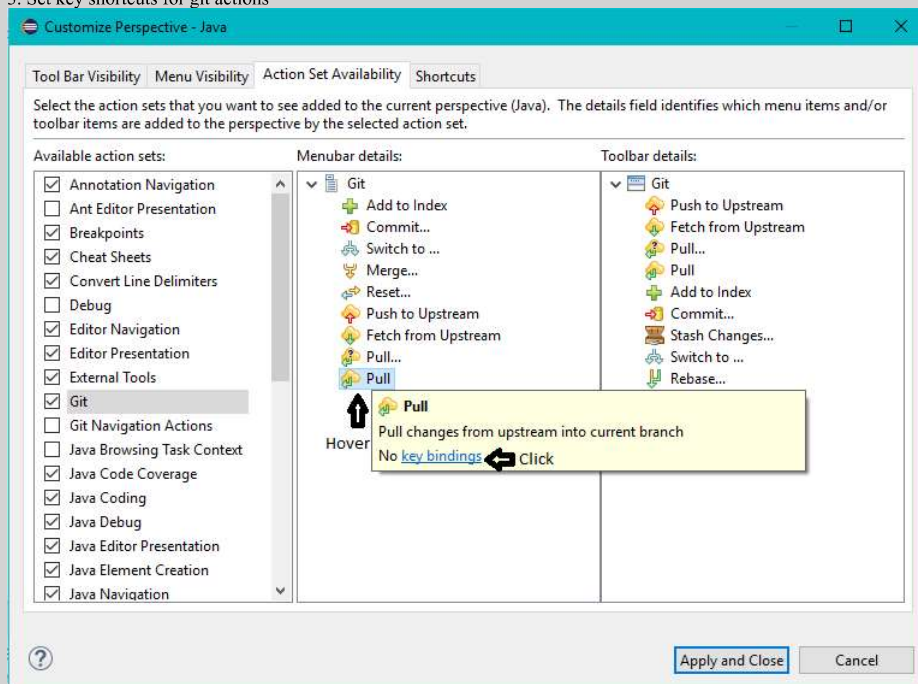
5. Set key shortcuts for git actions

Customize Perspective - Java

Tool Bar Visibility | Menu Visibility | Action Set Availability | Shortcuts

Select the action sets that you want to see added to the current perspective (Java). The details field identifies which menu items and/or toolbar items are added to the perspective by the selected action set.

Available action sets:
- [x] Annotation Navigation
- [ ] Ant Editor Presentation
- [x] Breakpoints
- [x] Cheat Sheets
- [x] Convert Line Delimiters
- [ ] Debug
- [x] Editor Navigation
- [x] Editor Presentation
- [x] External Tools
- [x] Git
- [ ] Git Navigation Actions
- [ ] Java Browsing Task Context
- [x] Java Code Coverage
- [x] Java Coding
- [x] Java Debug
- [x] Java Editor Presentation
- [x] Java Element Creation
- [x] Java Navigation

Menubar details:
Git
Add to Index
Commit...
Switch to ...
Merge...
Reset...
Push to Upstream
Fetch from Upstream
Pull...
Pull

Hover

Pull
Pull changes from upstream into current branch
No key bindings Click

Toolbar details:
Git
Push to Upstream
Fetch from Upstream
Pull...
Pull
Add to Index
Commit...
Stash Changes...
Switch to ...
Rebase...

?

Apply and Close
Cancel